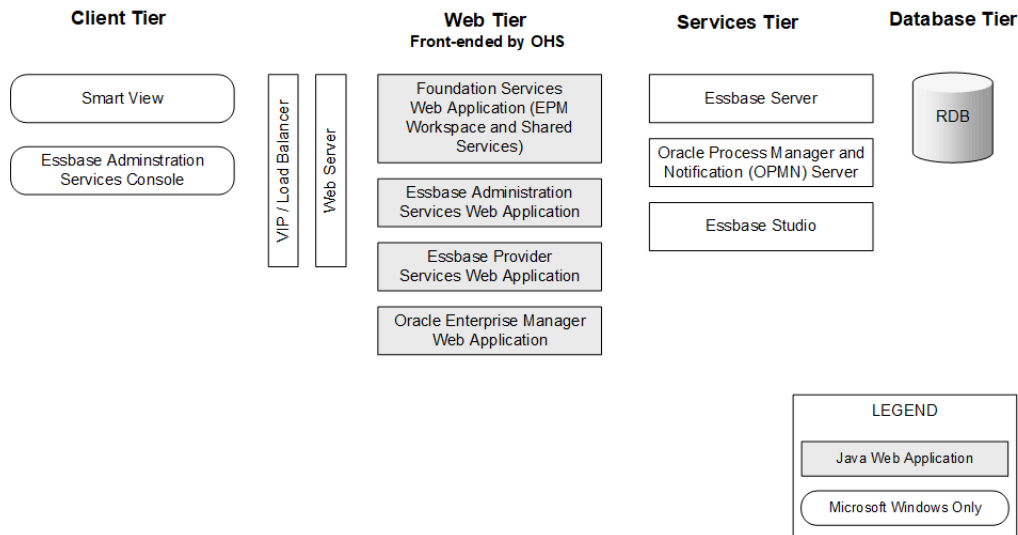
Client Tier

Web Tier
Front-ended by OHS

Services Tier

Database Tier

Smart View

Essbase Adminstration Services Console

VIP / Load Balancer

Web Server

Foundation Services Web Application (EPM Workspace and Shared Services)

Essbase Administration Services Web Application

Essbase Provider Services Web Application

Oracle Enterprise Manager Web Application

Essbase Server

Oracle Process Manager and Notification (OPMN) Server

Essbase Studio

RDB

LEGEND

Java Web Application

Microsoft Windows Only